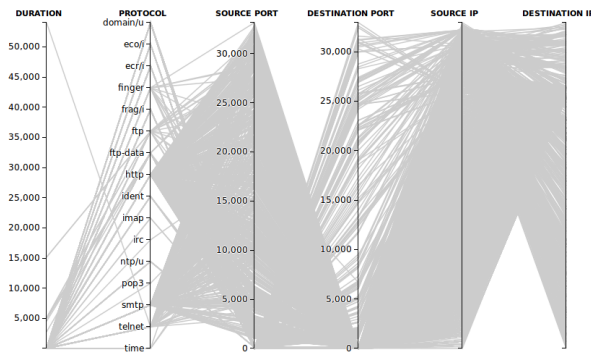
DURATION
PROTOCOL
SOURCE PORT
DESTINATION PORT
SOURCE IP
DESTINATION I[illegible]

50,000
45,000
40,000
35,000
30,000
25,000
20,000
15,000
10,000
5,000

domain/u
eco/i
ecr/i
finger
frag/i
ftp
ftp-data
http
ident
imap
irc
ntp/u
pop3
smtp
telnet
time

30,000
25,000
20,000
15,000
10,000
5,000
0

30,000
25,000
20,000
15,000
10,000
5,000
0